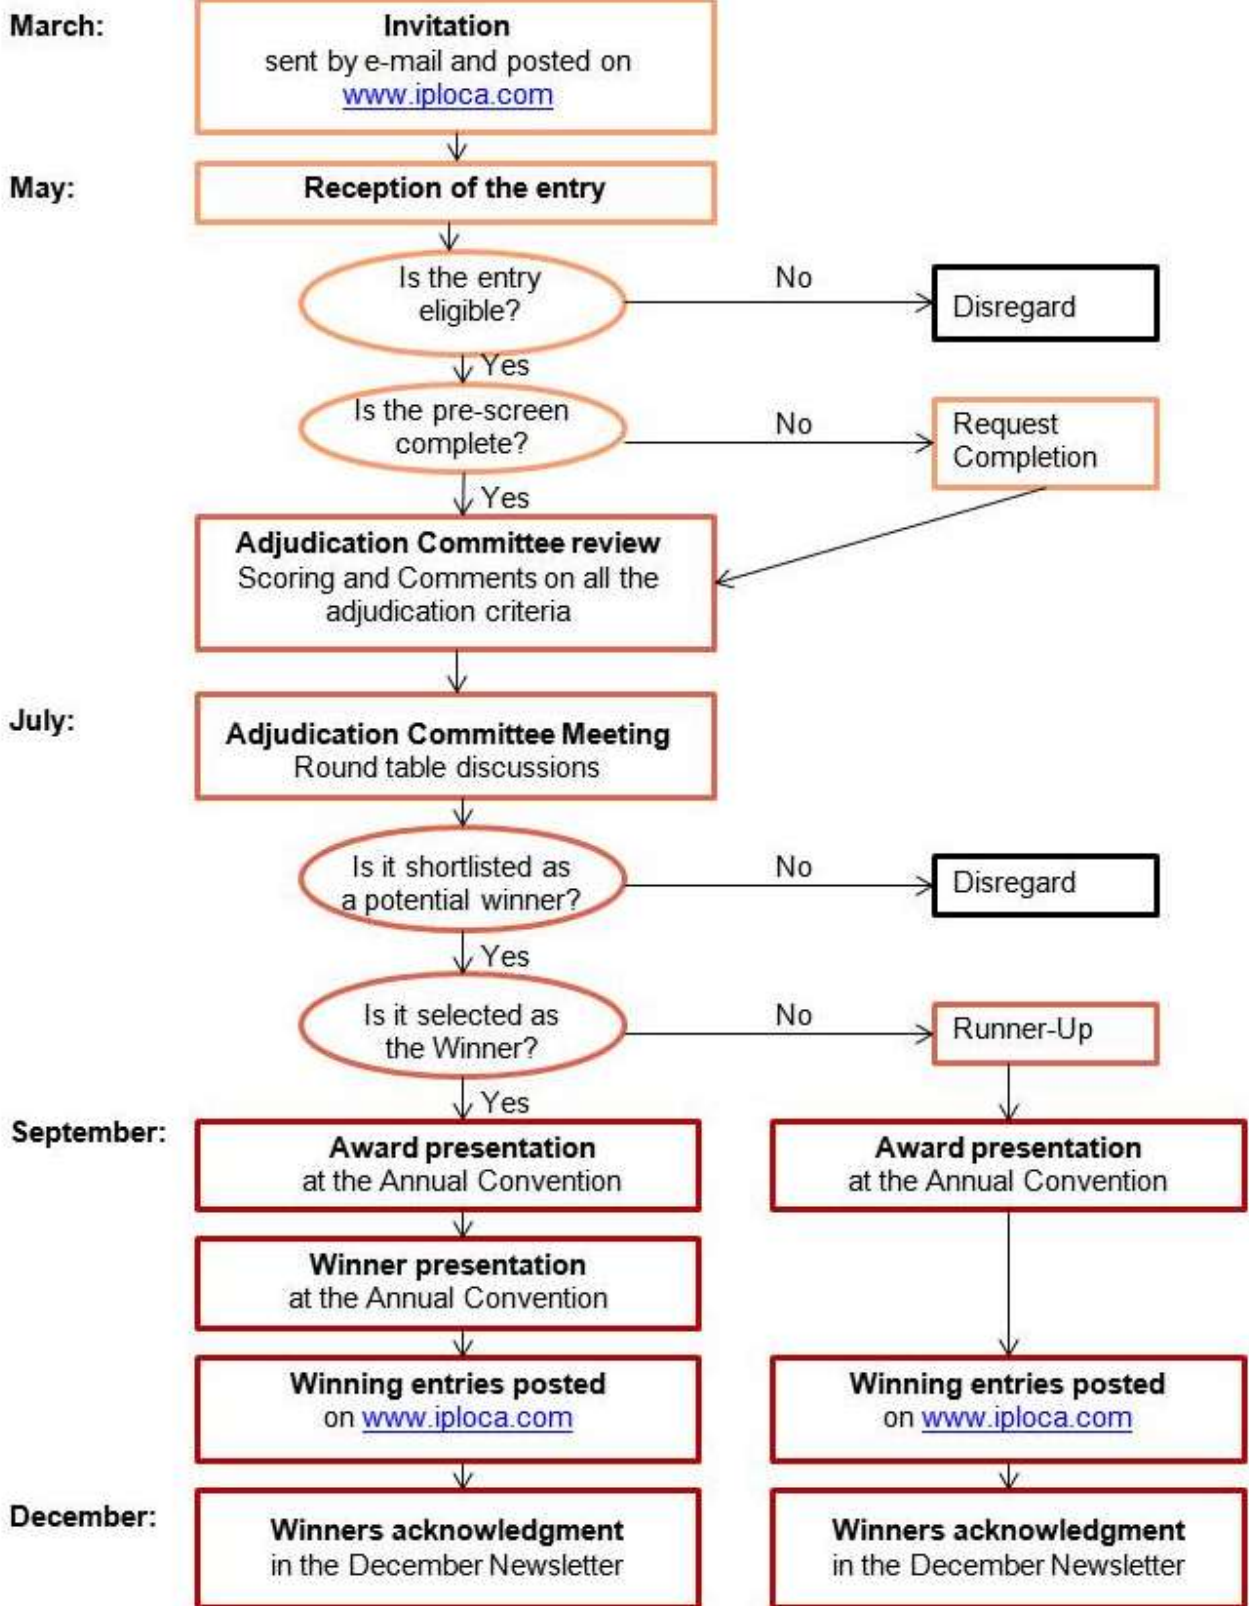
March:

**Invitation**
sent by e-mail and posted on www.iploca.com

May:

**Reception of the entry**

Is the entry eligible?

No

Disregard

Yes

Is the pre-screen complete?

No

Request Completion

Yes

**Adjudication Committee review**
Scoring and Comments on all the adjudication criteria

July:

**Adjudication Committee Meeting**
Round table discussions

Is it shortlisted as a potential winner?

No

Disregard

Yes

Is it selected as the Winner?

No

Runner-Up

Yes

September:

**Award presentation**
at the Annual Convention

**Award presentation**
at the Annual Convention

**Winner presentation**
at the Annual Convention

**Winning entries posted**
on www.iploca.com

**Winning entries posted**
on www.iploca.com

December:

**Winners acknowledgment**
in the December Newsletter

**Winners acknowledgment**
in the December Newsletter